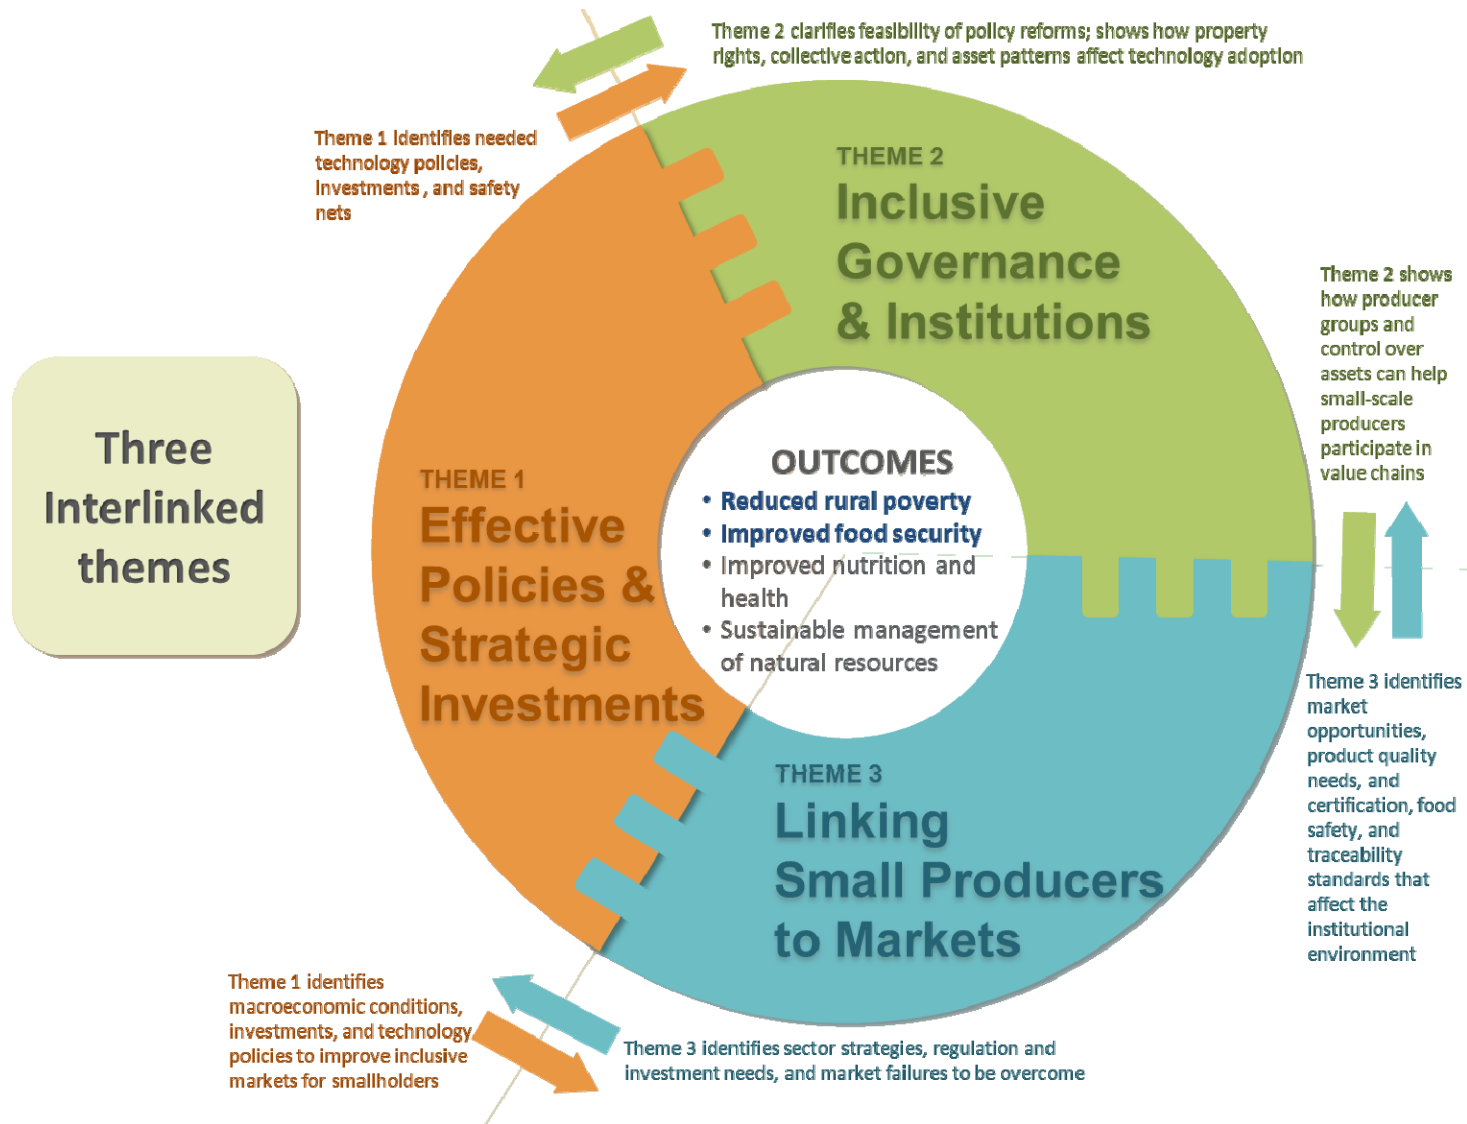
Theme 2 clarifies feasibility of policy reforms; shows how property rights, collective action, and asset patterns affect technology adoption

Theme 1 identifies needed technology policies, investments, and safety nets

THEME 2
Inclusive Governance & Institutions

Theme 2 shows how producer groups and control over assets can help small-scale producers participate in value chains

Three Interlinked themes

OUTCOMES
• Reduced rural poverty
• Improved food security
• Improved nutrition and health
• Sustainable management of natural resources

THEME 1
Effective Policies & Strategic Investments

Theme 3 identifies market opportunities, product quality needs, and certification, food safety, and traceability standards that affect the institutional environment

THEME 3
Linking Small Producers to Markets

Theme 1 identifies macroeconomic conditions, investments, and technology policies to improve inclusive markets for smallholders

Theme 3 identifies sector strategies, regulation and investment needs, and market failures to be overcome